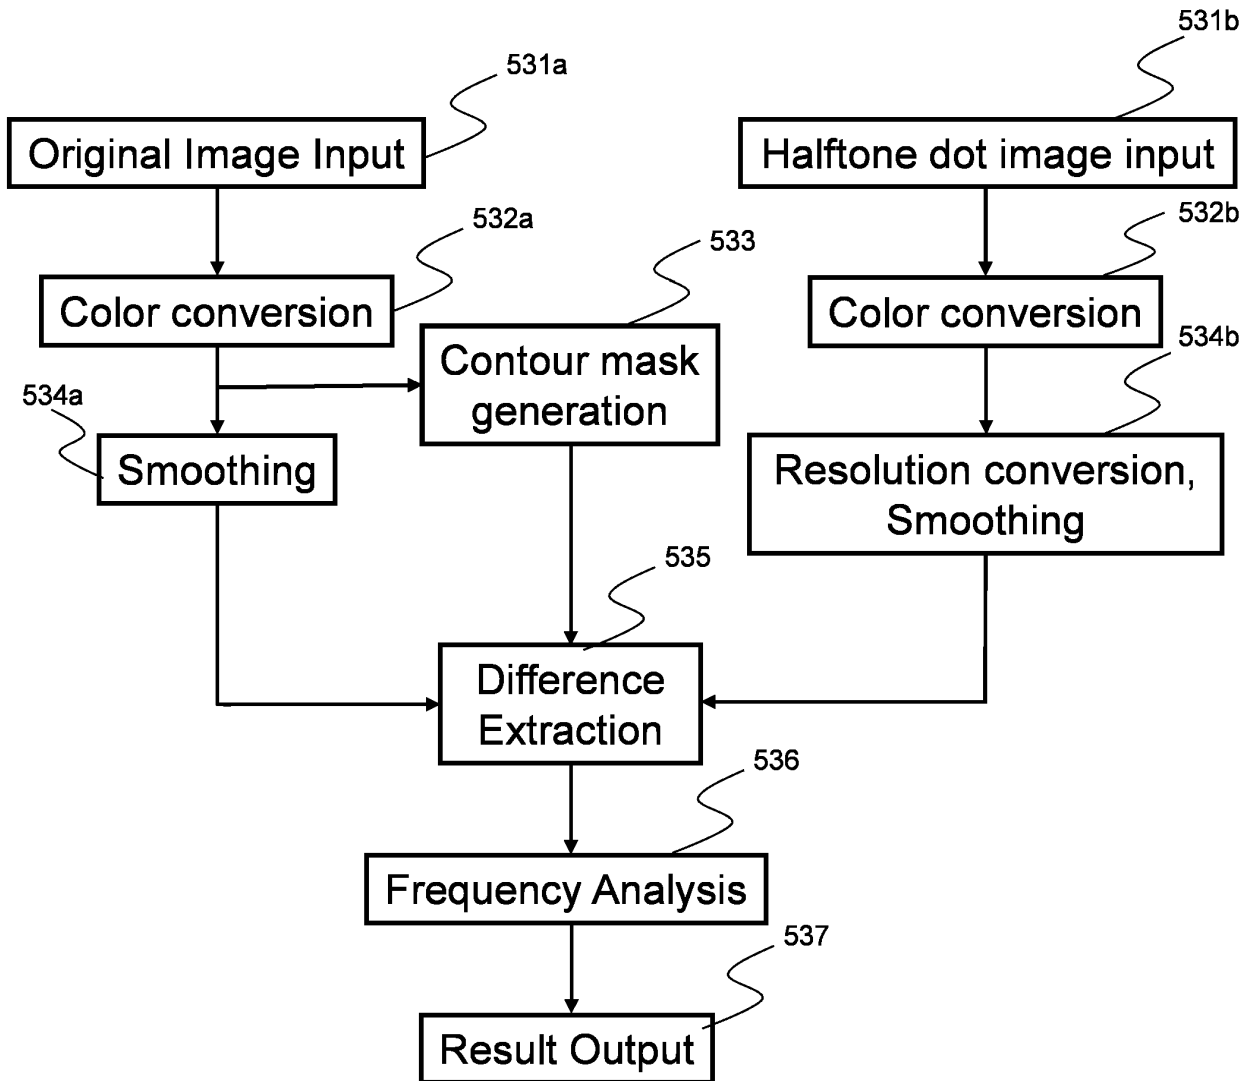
531a

Original Image Input

531b

Halftone dot image input

532a

Color conversion

533

Contour mask generation

532b

Color conversion

534b

534a

Smoothing

Resolution conversion, Smoothing

535

Difference Extraction

536

Frequency Analysis

537

Result Output